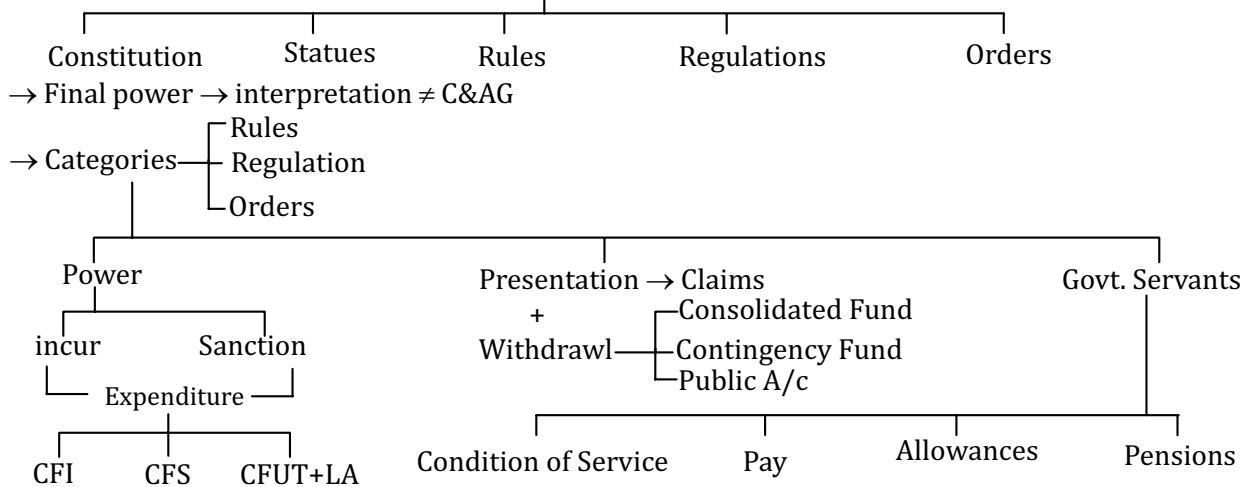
Constitution
Statues
Rules
Regulations
Orders

$\rightarrow$ Final power $\rightarrow$ interpretation $\neq$ C&AG

$\rightarrow$ Categories
Rules
Regulation
Orders

Power
incur
Sanction
Expenditure
CFI
CFS
CFUT+LA

Presentation $\rightarrow$ Claims
+
Withdrawl
Consolidated Fund
Contingency Fund
Public A/c

Govt. Servants
Condition of Service
Pay
Allowances
Pensions